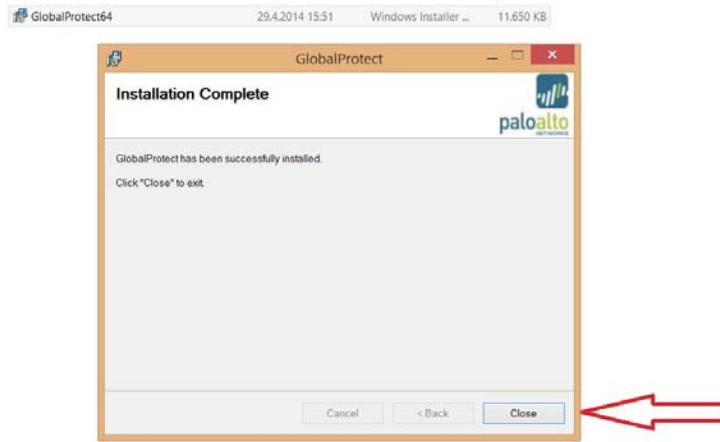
GlobalProtect64 29.4.2014 15:51 Windows Installer ... 11.650 KB

GlobalProtect

Installation Complete

paloalto NETWORKS

GlobalProtect has been successfully installed.

Click "Close" to exit.

Cancel < Back Close